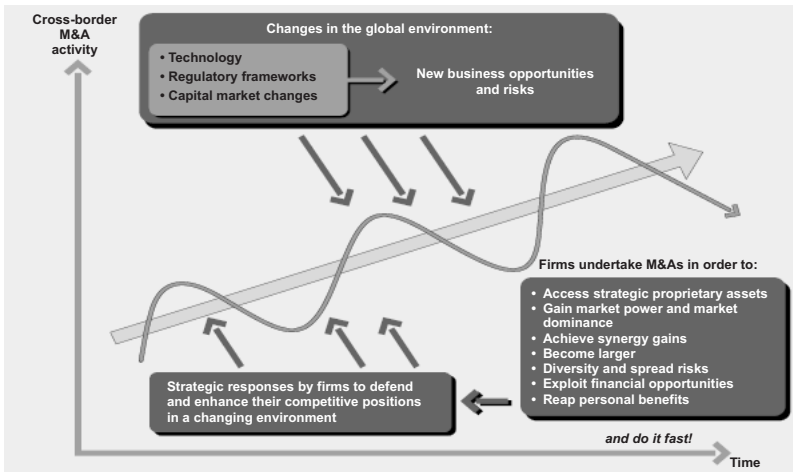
Cross-border M&A activity

Changes in the global environment:

• Technology
• Regulatory frameworks
• Capital market changes

New business opportunities and risks

Firms undertake M&As in order to:

• Access strategic proprietary assets
• Gain market power and market dominance
• Achieve synergy gains
• Become larger
• Diversity and spread risks
• Exploit financial opportunities
• Reap personal benefits

Strategic responses by firms to defend and enhance their competitive positions in a changing environment

and do it fast!

Time